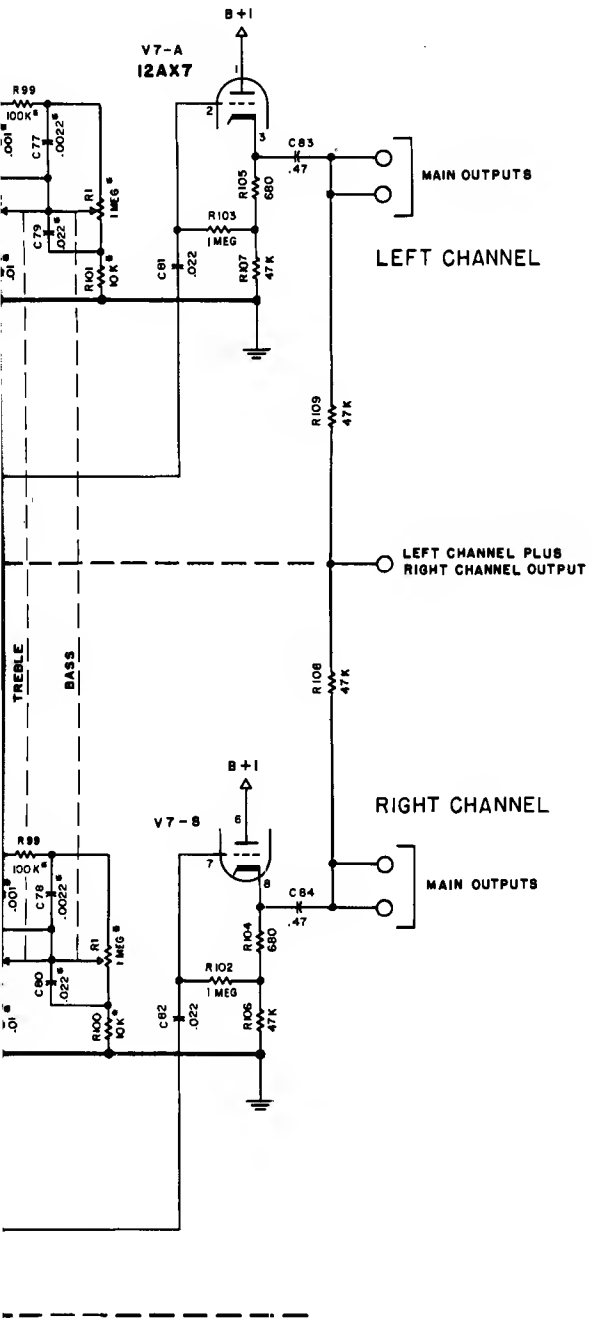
B+1

V7-A
12AX7

1
2
3

R99
100K*

.001*
C77
.0022*

R1
1MEG*

C79
.022*

.01

R101
10K*

C83
.47

MAIN OUTPUTS

R105
680

R103
1MEG

C81
.022

R107
47K

LEFT CHANNEL

R109
47K

LEFT CHANNEL PLUS
RIGHT CHANNEL OUTPUT

TREBLE

BASS

R108
47K

B+1

V7-B

6
7
8

RIGHT CHANNEL

R99
100K*

.001
C78
.0022*

R1
1MEG*

C80
.022*

.01

R100
10K*

C84
.47

MAIN OUTPUTS

R104
680

R102
1MEG

C82
.022

R106
47K